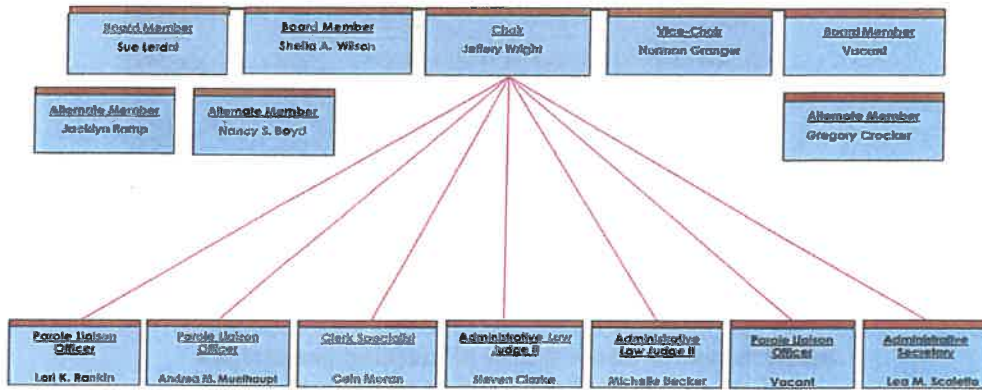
Board Member
Sue Lerdal

Board Member
Shelia A. Wilson

Chair
Jeffery Wright

Vice-Chair
Norman Granger

Board Member
Vacant

Alternate Member
Jacklyn Ramp

Alternate Member
Nancy S. Boyd

Alternate Member
Gregory Crocker

Parole Liaison Officer
Lori K. Rankin

Parole Liaison Officer
Andrea M. Muelhaupt

Clerk Specialist
Cein Moran

Administrative Law Judge II
Steven Clarke

Administrative Law Judge II
Michelle Becker

Parole Liaison Officer
Vacant

Administrative Secretary
Lea M. Scaletta